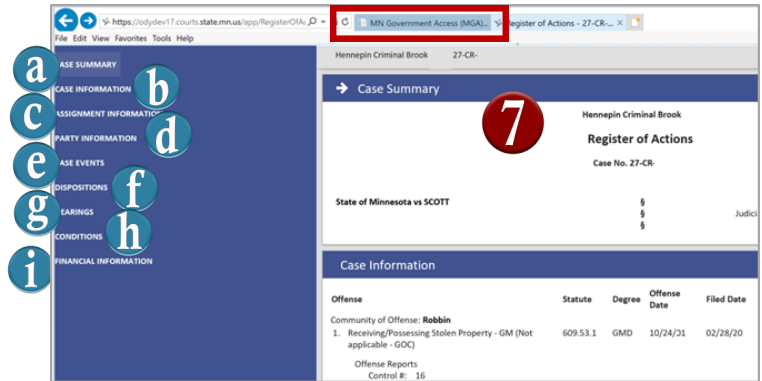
https://odydev17.courts.state.mn.us/app/RegisterOfAc

MN Government Access (MGA)...

Register of Actions - 27-CR-...

File Edit View Favorites Tools Help

a
CASE SUMMARY
b
CASE INFORMATION
c
ASSIGNMENT INFORMATION
d
PARTY INFORMATION
e
CASE EVENTS
f
DISPOSITIONS
g
HEARINGS
h
CONDITIONS
i
FINANCIAL INFORMATION

Hennepin Criminal Brook 27-CR-

Case Summary

7

Hennepin Criminal Brook

Register of Actions

Case No. 27-CR-

State of Minnesota vs SCOTT

§
§ Judici
§

Case Information

| Offense | Statute | Degree | Offense Date | Filed Date |
|---|---|---|---|---|
| Community of Offense: Robbin | | | | |
| 1. Receiving/Possessing Stolen Property - GM (Not applicable - GOC) | 609.53.1 | GMD | 10/24/21 | 02/28/20 |

Offense Reports
Control #: 16